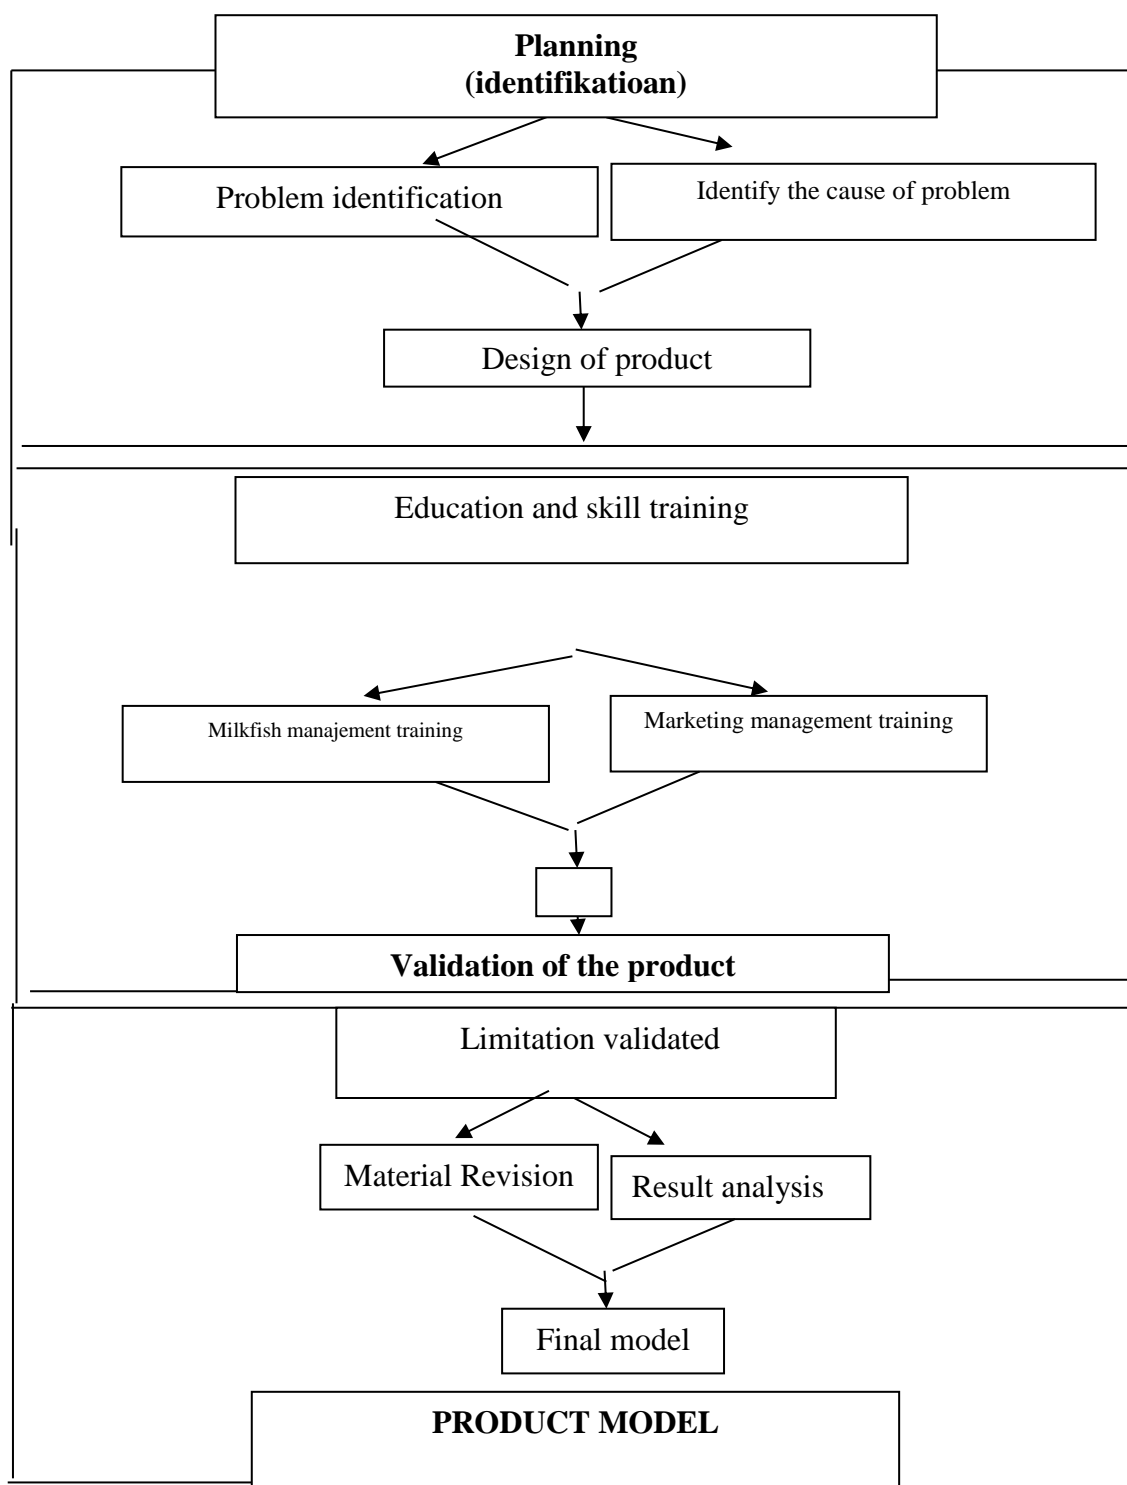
**Planning (identifikatioan)**

Problem identification

Identify the cause of problem

Design of product

Education and skill training

Milkfish manajement training

Marketing management training

**Validation of the product**

Limitation validated

Material Revision

Result analysis

Final model

**PRODUCT MODEL**